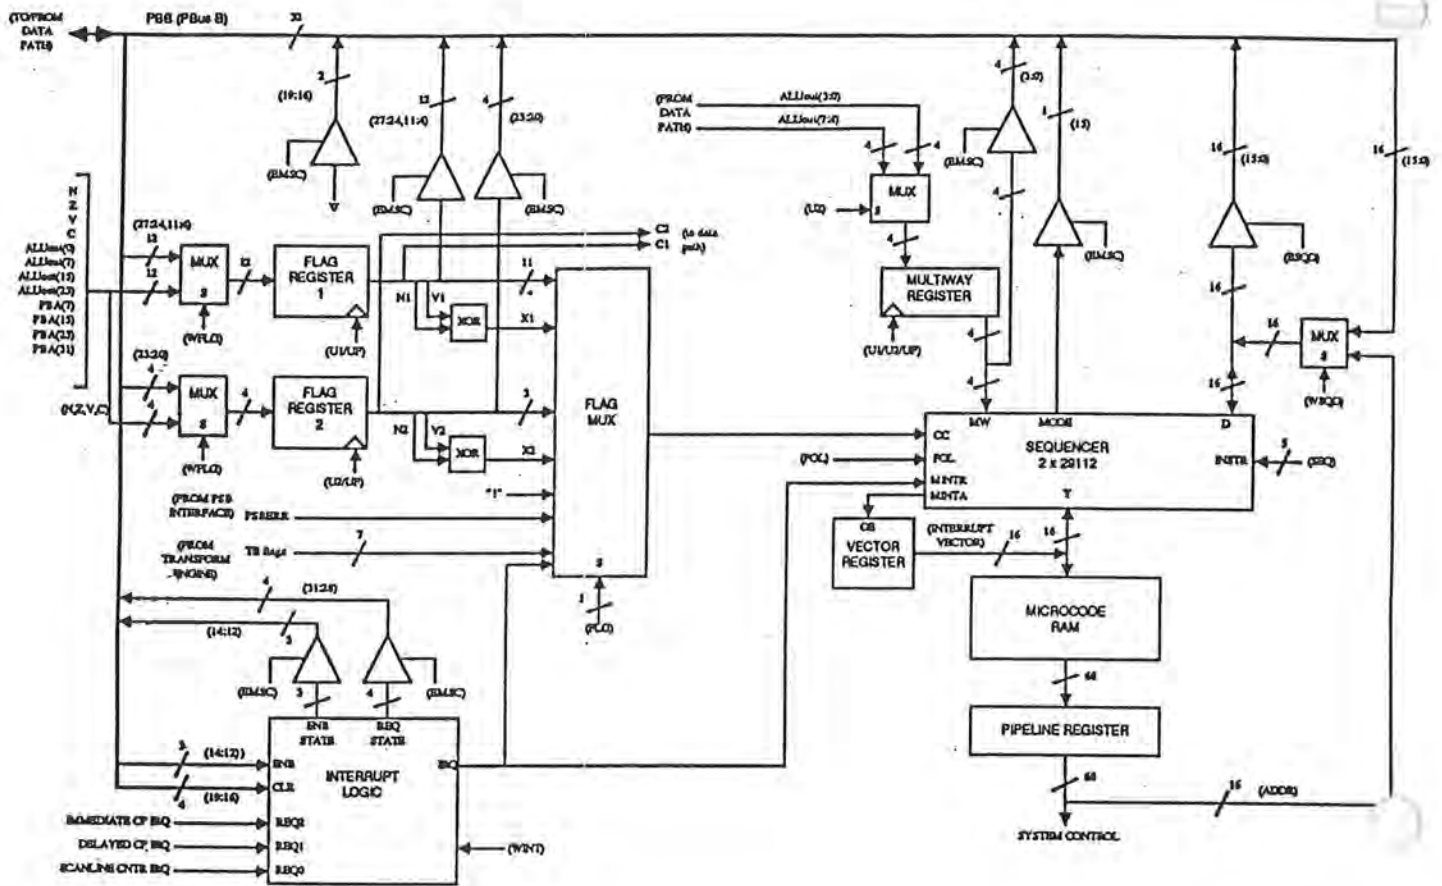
(TO/FROM DATA PATH)
PBB (PBus B)
32
2
(19:16)
(EMSC)
V
12
(27:24,11:4)
4
(23:20)
(EMSC)
(EMSC)
(FROM DATA PATH)
ALUout(3:0)
ALUout(7:4)
4
4
(EMSC)
4
(3:0)
1
(15)
16
(15:0)
16
(15:0)
MUX
(UI)
4
MULTIWAY REGISTER
(UI/U2/UP)
4
4
4
(EMSC)
(BSQC)
16
16
MUX
(WSQC)
16
N
Z
V
C
ALUout(3)
ALUout(7)
ALUout(15)
ALUout(23)
PBA(7)
PBA(15)
PBA(23)
PBA(31)
(27:24,11:4)
12
12
MUX
(WFLG)
12
FLAG REGISTER 1
(U1/UP)
C1
C1
(to data path)
N1
V1
XOR
11
X1
(23:20)
4
4
MUX
(WFLG)
4
FLAG REGISTER 2
(U2/UP)
(N,Z,V,C)
N2
V2
XOR
X2
3
FLAG MUX
"1"
(FROM PSB INTERFACE)
PSBERR
(FROM TRANSFORM ENGINE)
TE flags
7
8
1
(FLG)
MW
MODE
D
CC
SEQUENCER 2 x 29112
INSTR
5
(SEQ)
(POL)
POL
MINTR
MINTA
Y
OE
VECTOR REGISTER
(INTERRUPT VECTOR)
16
16
MICROCODE RAM
64
PIPELINE REGISTER
64
16
(ADDR)
SYSTEM CONTROL
4
(31:28)
(14:12)
3
(EMSC)
3
4
(EMSC)
ENB STATE
REQ STATE
3
(14:12)
ENB
4
(19:16)
CLR
INTERRUPT LOGIC
IRQ
IMMEDIATE CP IRQ
REQ2
DELAYED CP IRQ
REQ1
SCANLINE CNTR IRQ
REQ0
(WINT)